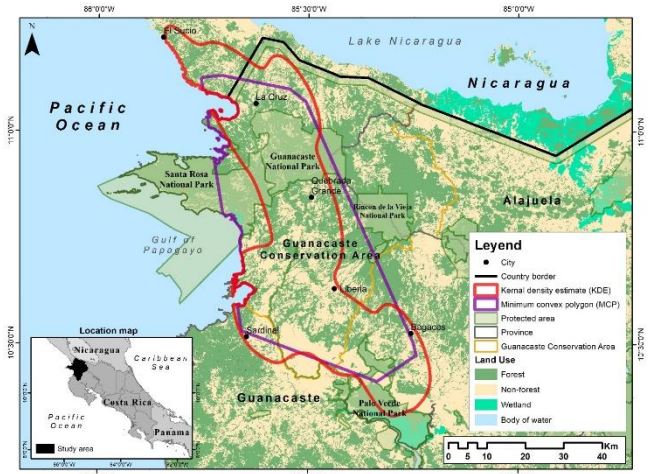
86°0'0"W
85°30'0"W
85°0'0"W
N
El Sutio
Lake Nicaragua
Nicaragua
La Cruz
Pacific Ocean
11°0'0"N
11°0'0"N
Guanacaste National Park
Santa Rosa National Park
Quebrada Grande
Rincon de la Vieja National Park
Alajuela
Gulf of Papagayo
Guanacaste Conservation Area
Leyend
City
Country border
Kernal density estimate (KDE)
Minimum convex polygon (MCP)
Protected area
Province
Guanacaste Conservation Area
Land Use
Forest
Non-forest
Wetland
Body of water
Liberia
Bagacos
Sardinal
10°30'0"N
12°30'0"N
Location map
Nicaragua
Caribbean Sea
Pacific Ocean
Costa Rica
Panama
Study area
Guanacaste
Palo Verde National Park
0 5 10 20 30 40 Km